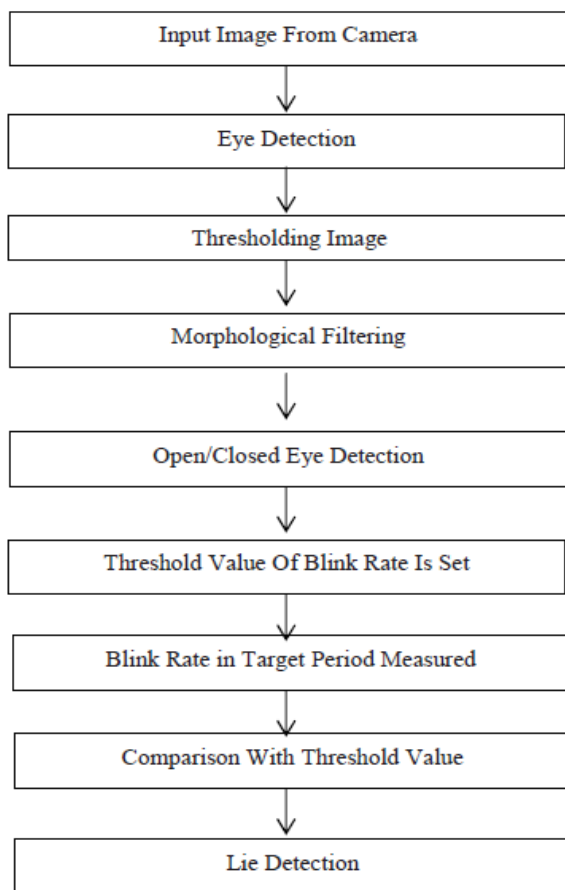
Input Image From Camera

Eye Detection

Thresholding Image

Morphological Filtering

Open/Closed Eye Detection

Threshold Value Of Blink Rate Is Set

Blink Rate in Target Period Measured

Comparison With Threshold Value

Lie Detection